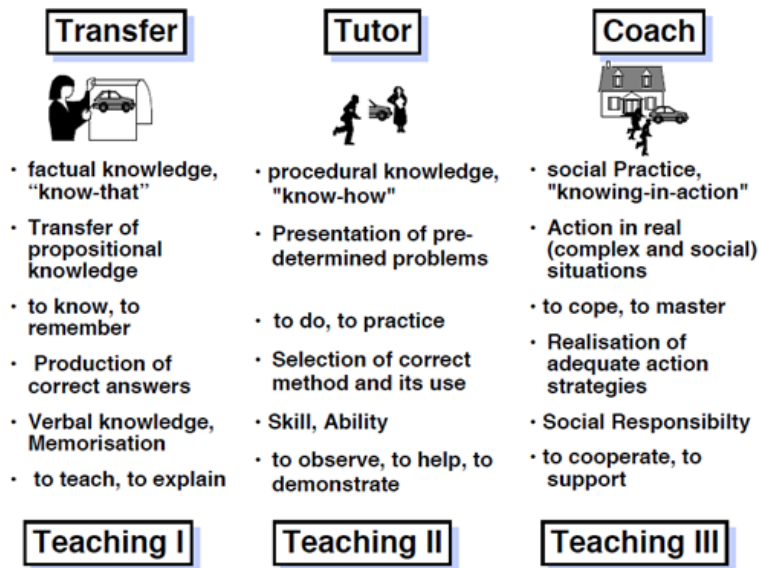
Transfer

• factual knowledge, “know-that”

• Transfer of propositional knowledge

• to know, to remember

• Production of correct answers

• Verbal knowledge, Memorisation

• to teach, to explain

Teaching I

Tutor

• procedural knowledge, "know-how"

• Presentation of predetermined problems

• to do, to practice

• Selection of correct method and its use

• Skill, Ability

• to observe, to help, to demonstrate

Teaching II

Coach

• social Practice, "knowing-in-action"

• Action in real (complex and social) situations

• to cope, to master

• Realisation of adequate action strategies

• Social Responsibilty

• to cooperate, to support

Teaching III